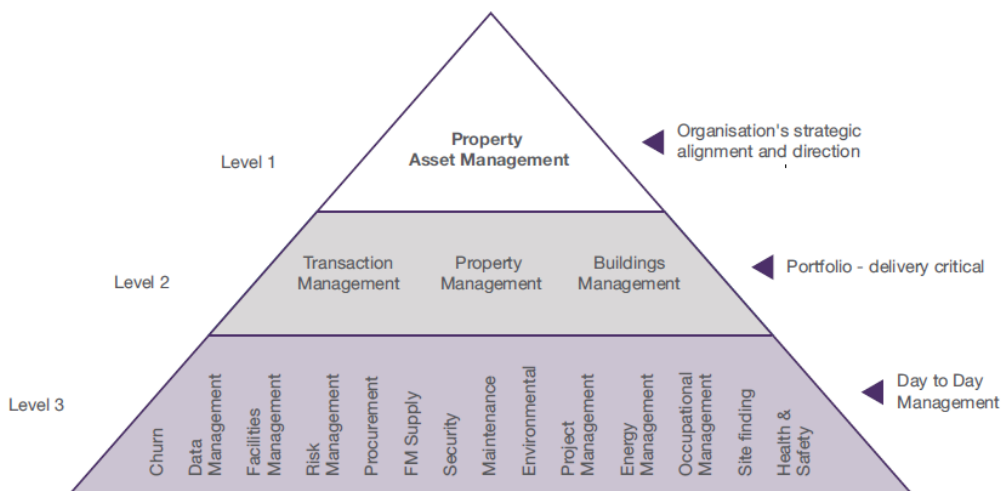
Level 1

Property Asset Management

Organisation's strategic alignment and direction

Level 2

Transaction Management

Property Management

Buildings Management

Portfolio - delivery critical

Level 3

Churn

Data Management

Facilities Management

Risk Management

Procurement

FM Supply

Security

Maintenance

Environmental

Project Management

Energy Management

Occupational Management

Site finding

Health & Safety

Day to Day Management